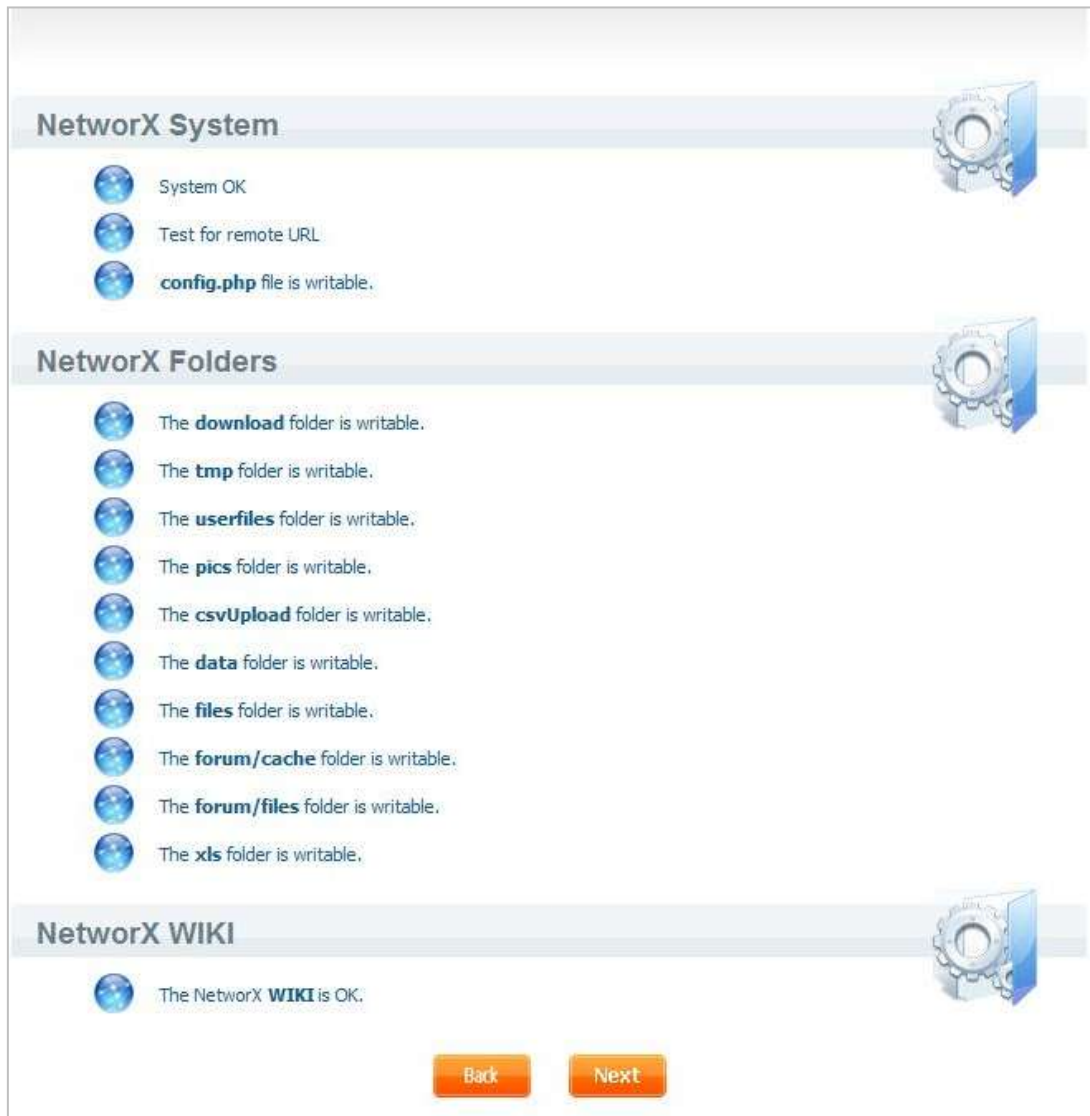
NetworX System

System OK

Test for remote URL

config.php file is writable.

NetworX Folders

The download folder is writable.

The tmp folder is writable.

The userfiles folder is writable.

The pics folder is writable.

The csvUpload folder is writable.

The data folder is writable.

The files folder is writable.

The forum/cache folder is writable.

The forum/files folder is writable.

The xls folder is writable.

NetworX WIKI

The NetworX WIKI is OK.

Back Next